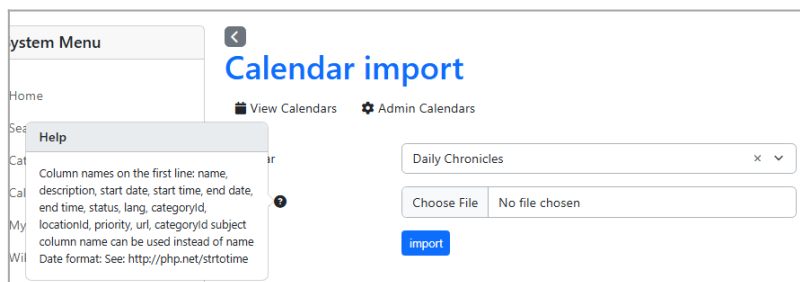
ystem Menu

Home

Sea

Cat

Cal

My

Wil

Help

Column names on the first line: name, description, start date, start time, end date, end time, status, lang, categoryId, locationId, priority, url, categoryId subject column name can be used instead of name Date format: See: http://php.net/strtotime

Calendar import

View Calendars Admin Calendars

ar

Daily Chronicles × 

Choose File No file chosen

import